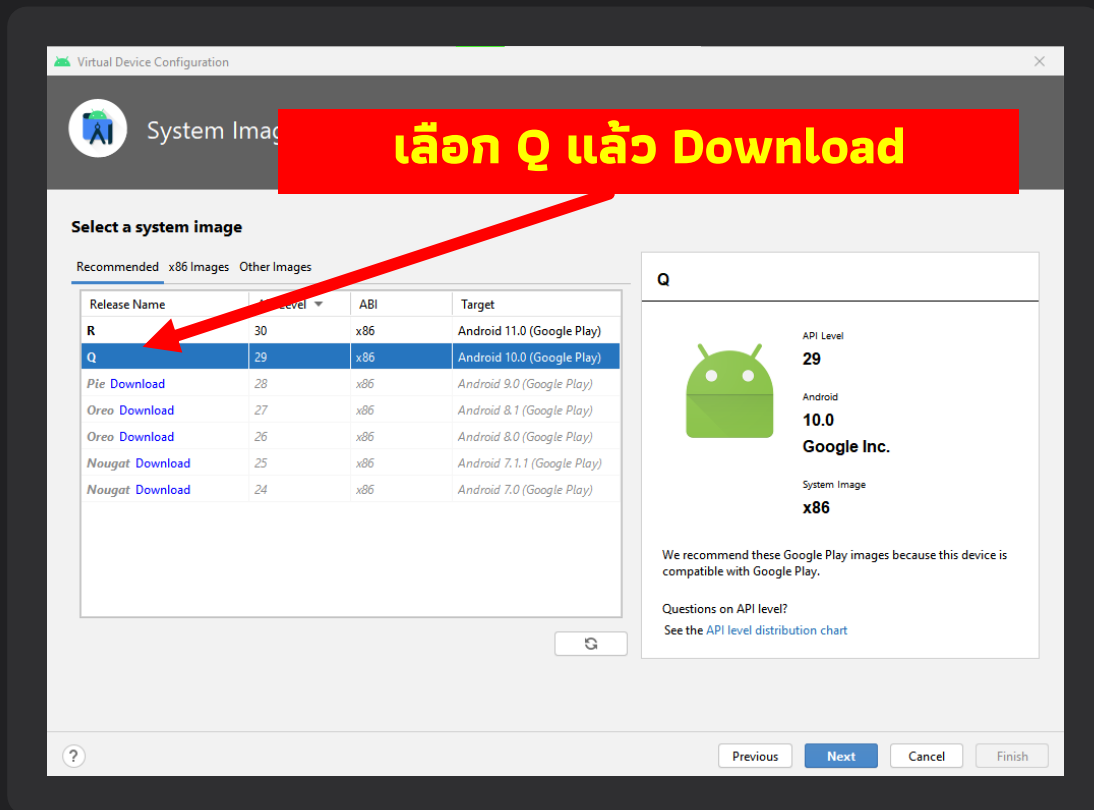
Virtual Device Configuration

System Imag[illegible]

เลือก Q แล้ว Download

Select a system image

Recommended x86 Images Other Images

| Release Name | A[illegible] Level | ABI | Target |
|---|---|---|---|
| R | 30 | x86 | Android 11.0 (Google Play) |
| Q | 29 | x86 | Android 10.0 (Google Play) |
| Pie Download | 28 | x86 | Android 9.0 (Google Play) |
| Oreo Download | 27 | x86 | Android 8.1 (Google Play) |
| Oreo Download | 26 | x86 | Android 8.0 (Google Play) |
| Nougat Download | 25 | x86 | Android 7.1.1 (Google Play) |
| Nougat Download | 24 | x86 | Android 7.0 (Google Play) |

Q

API Level
29

Android
10.0
Google Inc.

System Image
x86

We recommend these Google Play images because this device is compatible with Google Play.

Questions on API level?
See the API level distribution chart

?

Previous Next Cancel Finish